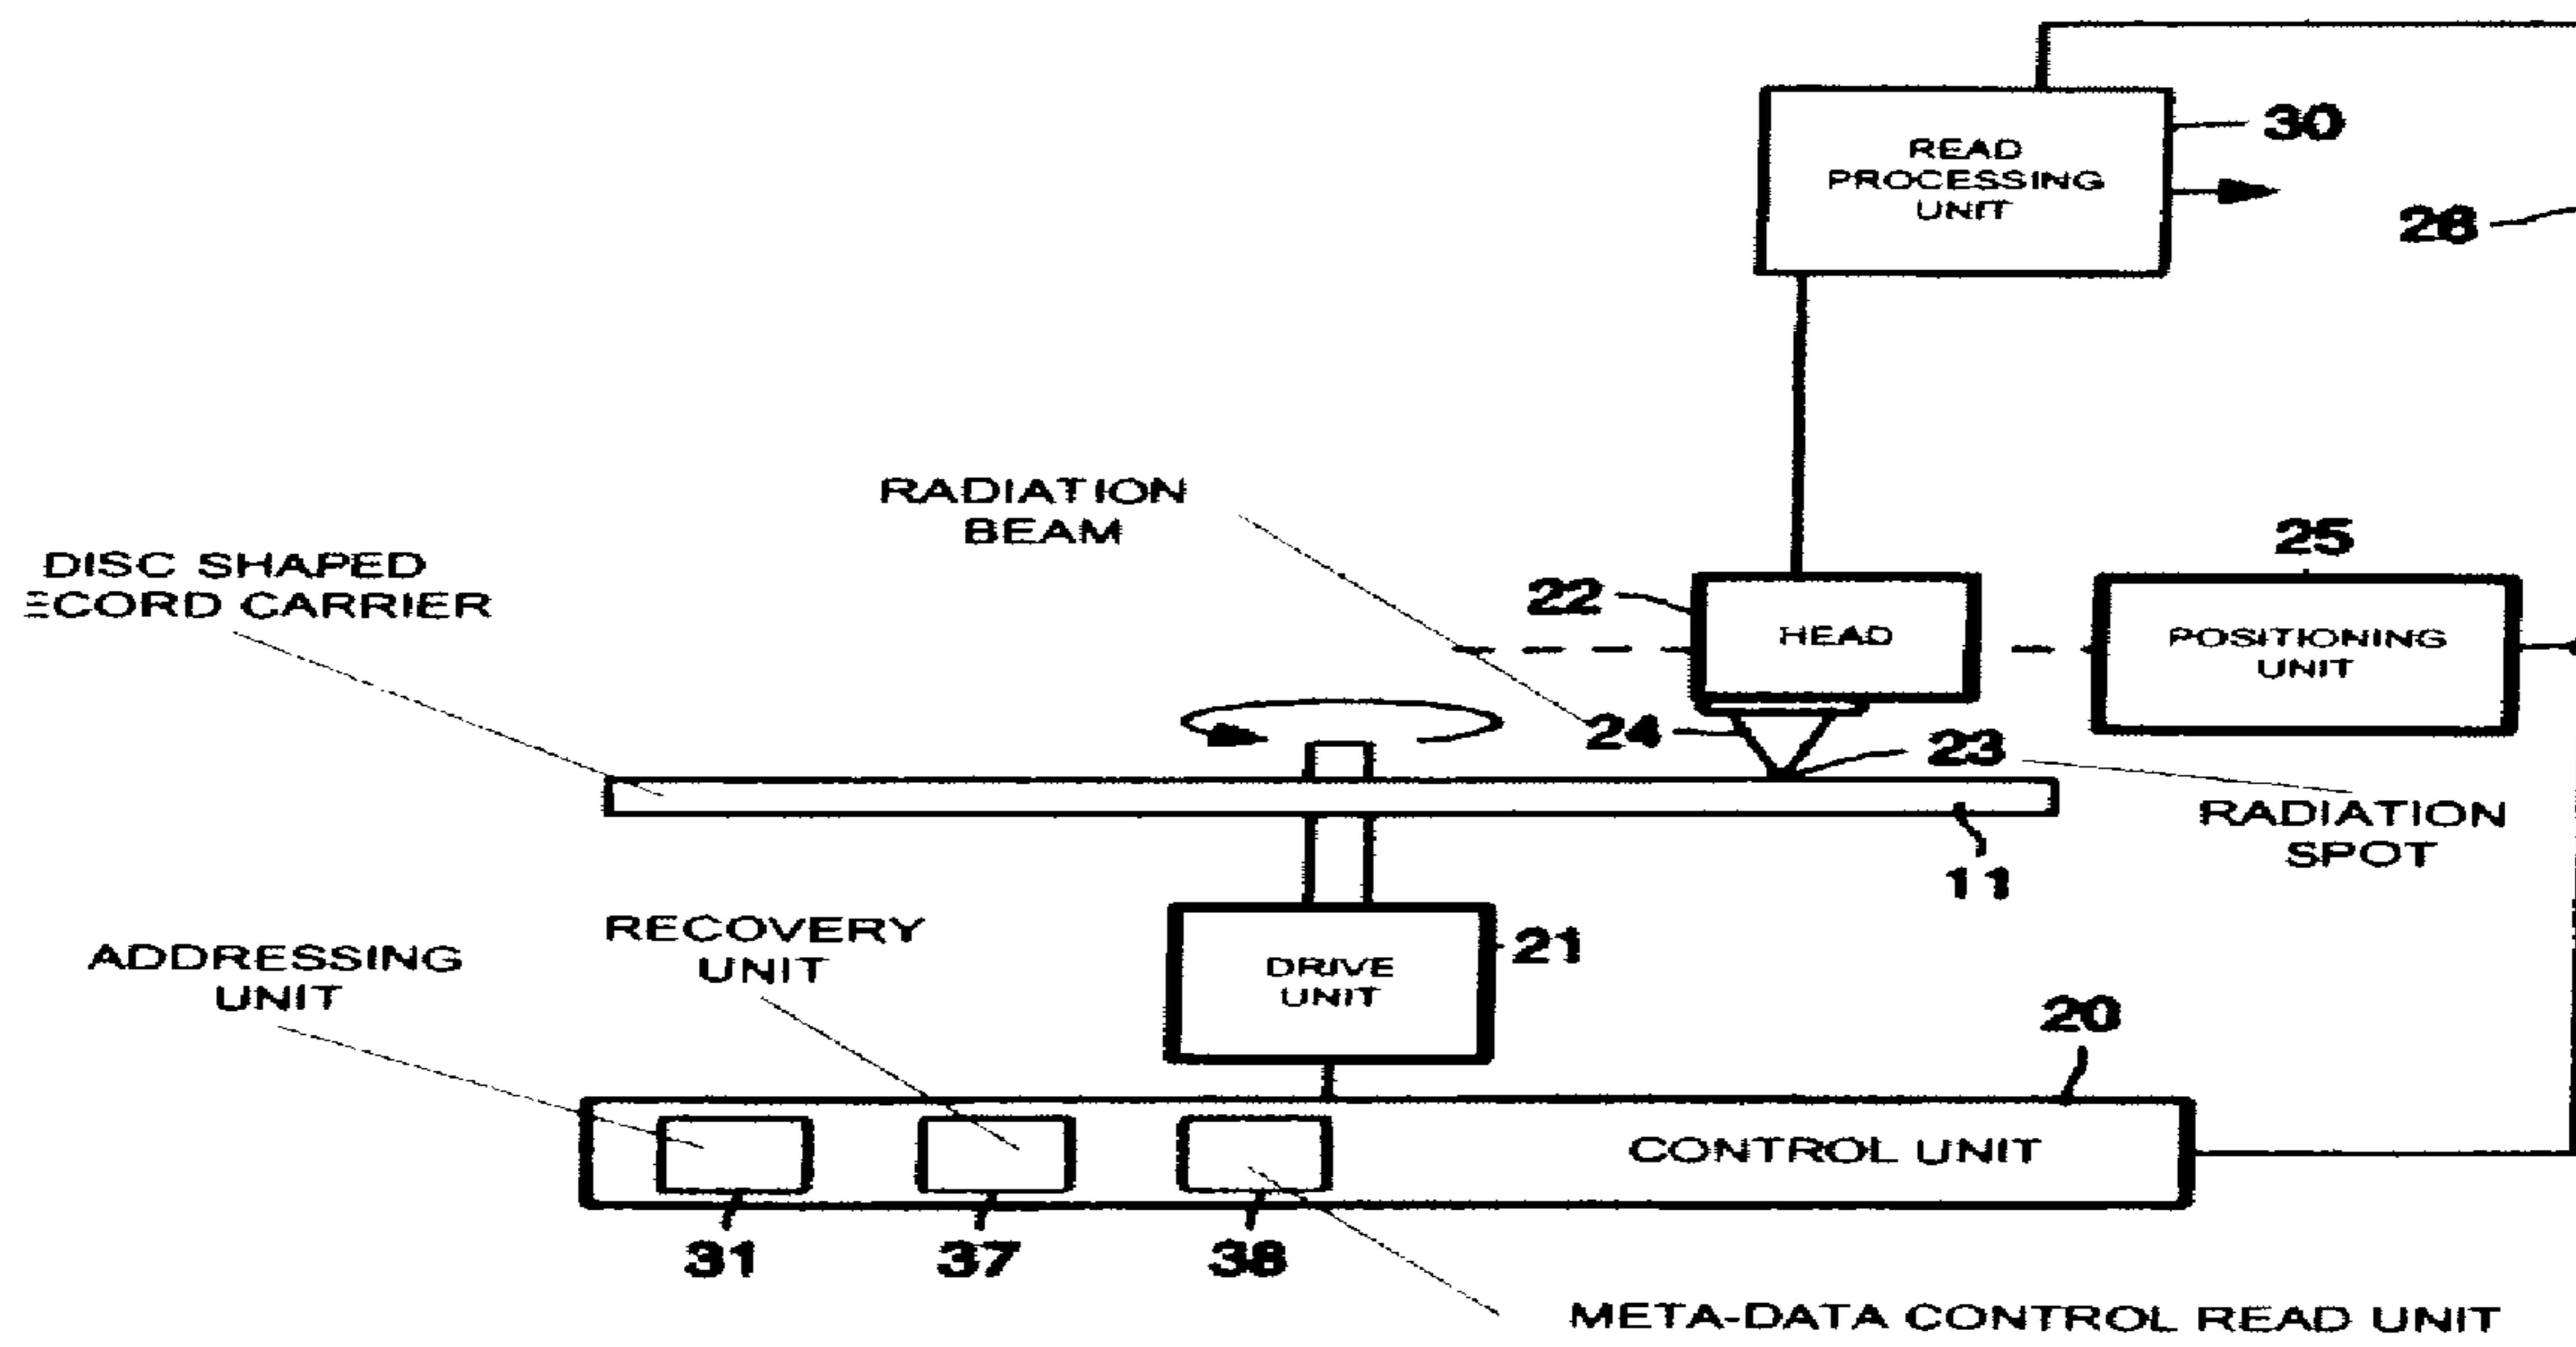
READ PROCESSING UNIT

30

28

RADIATION BEAM

DISC SHAPED
ECORD CARRIER

25

22

HEAD

POSITIONING UNIT

24

23

RADIATION SPOT

11

RECOVERY UNIT

ADDRESSING UNIT

DRIVE UNIT

21

20

CONTROL UNIT

31

37

38

META-DATA CONTROL READ UNIT